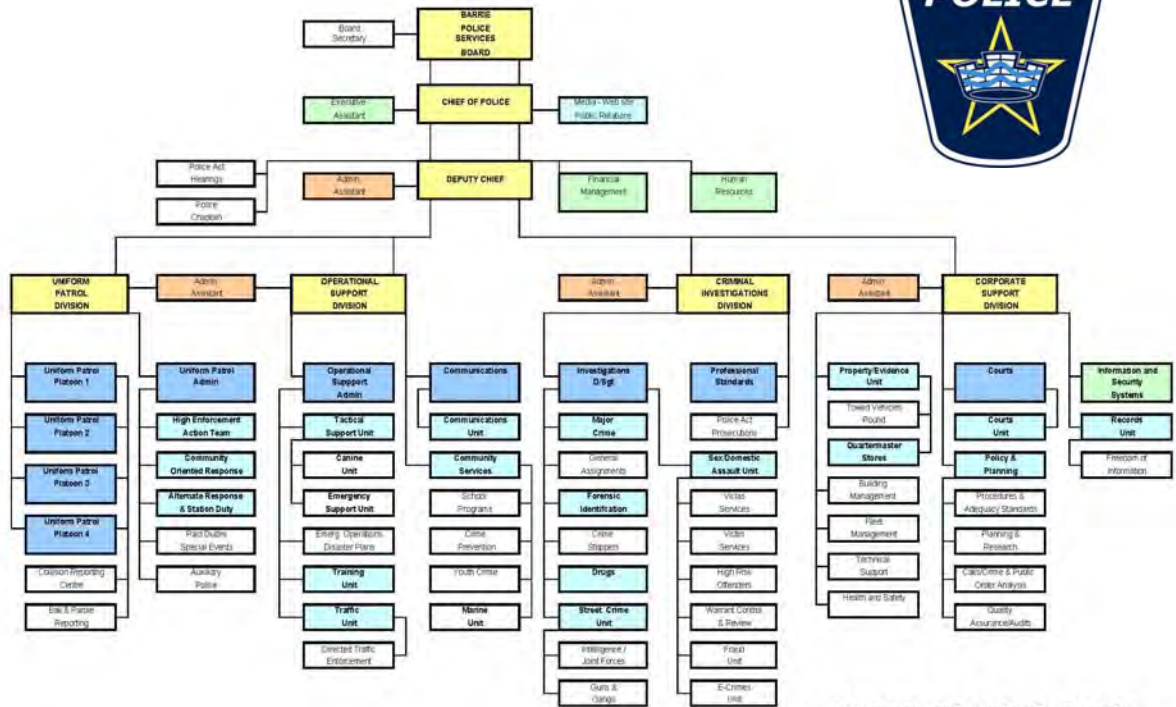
POLICE

Board Secretary

BARRIE POLICE SERVICES BOARD

Executive Assistant

CHIEF OF POLICE

Media - Web site Public Relations

Police Act Hearings

Police Chaplain

Admin. Assistant

DEPUTY CHIEF

Financial Management

Human Resources

UNIFORM PATROL DIVISION

Admin. Assistant

OPERATIONAL SUPPORT DIVISION

Admin. Assistant

CRIMINAL INVESTIGATIONS DIVISION

Admin. Assistant

CORPORATE SUPPORT DIVISION

Uniform Patrol Platoon 1

Uniform Patrol Platoon 2

Uniform Patrol Platoon 3

Uniform Patrol Platoon 4

Collision Reporting Centre

Bail & Parole Reporting

Uniform Patrol Admin

High Enforcement Action Team

Community Oriented Response

Alternate Response & Station Duty

Paid Duties Special Events

Auxiliary Police

Operational Support Admin

Tactical Support Unit

Canine Unit

Emergency Support Unit

Emerg. Operations Disaster Plans

Training Unit

Traffic Unit

Directed Traffic Enforcement

Communications

Communications Unit

Community Services

School Programs

Crime Prevention

Youth Crime

Marine Unit

Investigations D/Sgt.

Major Crime

General Assignments

Forensic Identification

Crime Stoppers

Drugs

Street Crime Unit

Intelligence / Joint Forces

Guns & Gangs

Professional Standards

Police Act Prosecutions

Sex/Domestic Assault Unit

Victas Services

Victim Services

High Risk Offenders

Warrant Control & Review

Fraud Unit

E-Crimes Unit

Property/Evidence Unit

Towed Vehicles Pound

Quartermaster Stores

Building Management

Fleet Management

Technical Support

Health and Safety

Courts

Courts Unit

Policy & Planning

Procedures & Adequacy Standards

Planning & Research

Calls/Crime & Public Order Analysis

Quality Assurance/Audits

Information and Security Systems

Records Unit

Freedom of Information